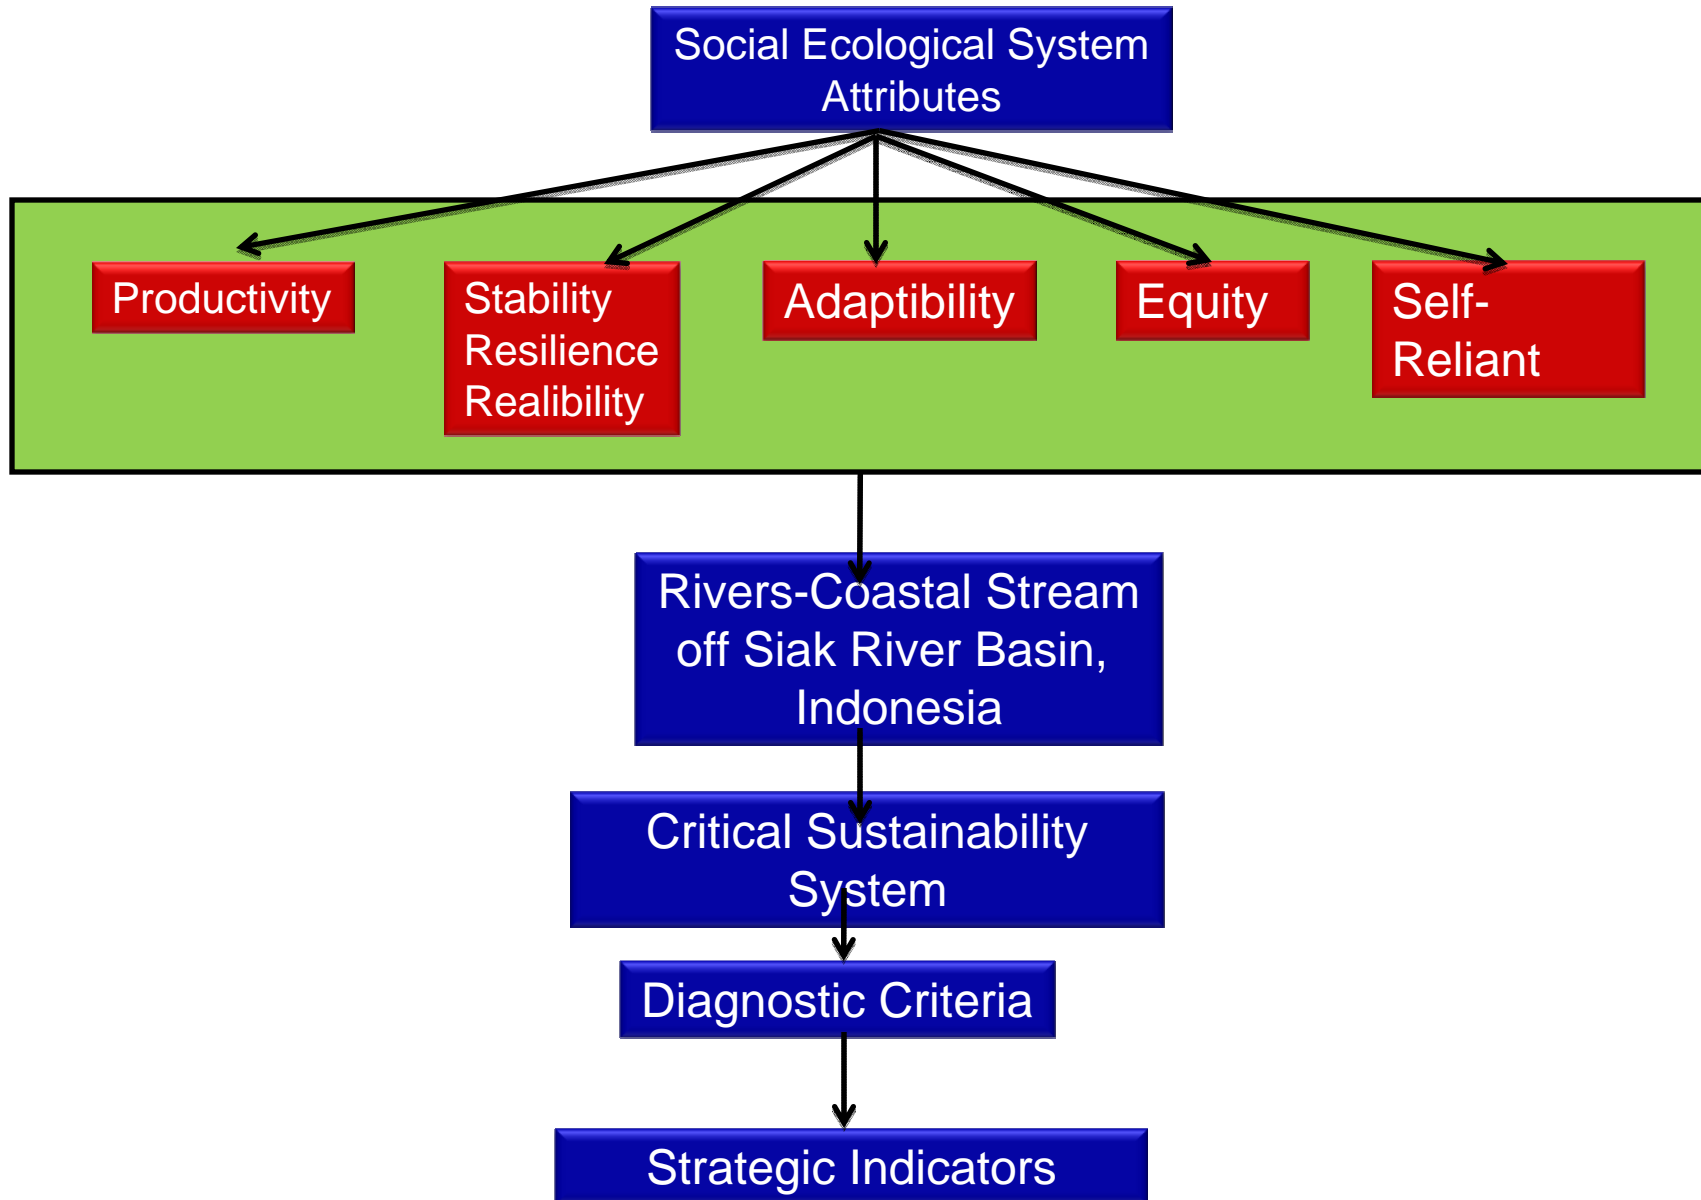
Social Ecological System Attributes

Productivity

Stability
Resilience
Realibility

Adaptibility

Equity

Self-Reliant

Rivers-Coastal Stream off Siak River Basin, Indonesia

Critical Sustainability System

Diagnostic Criteria

Strategic Indicators